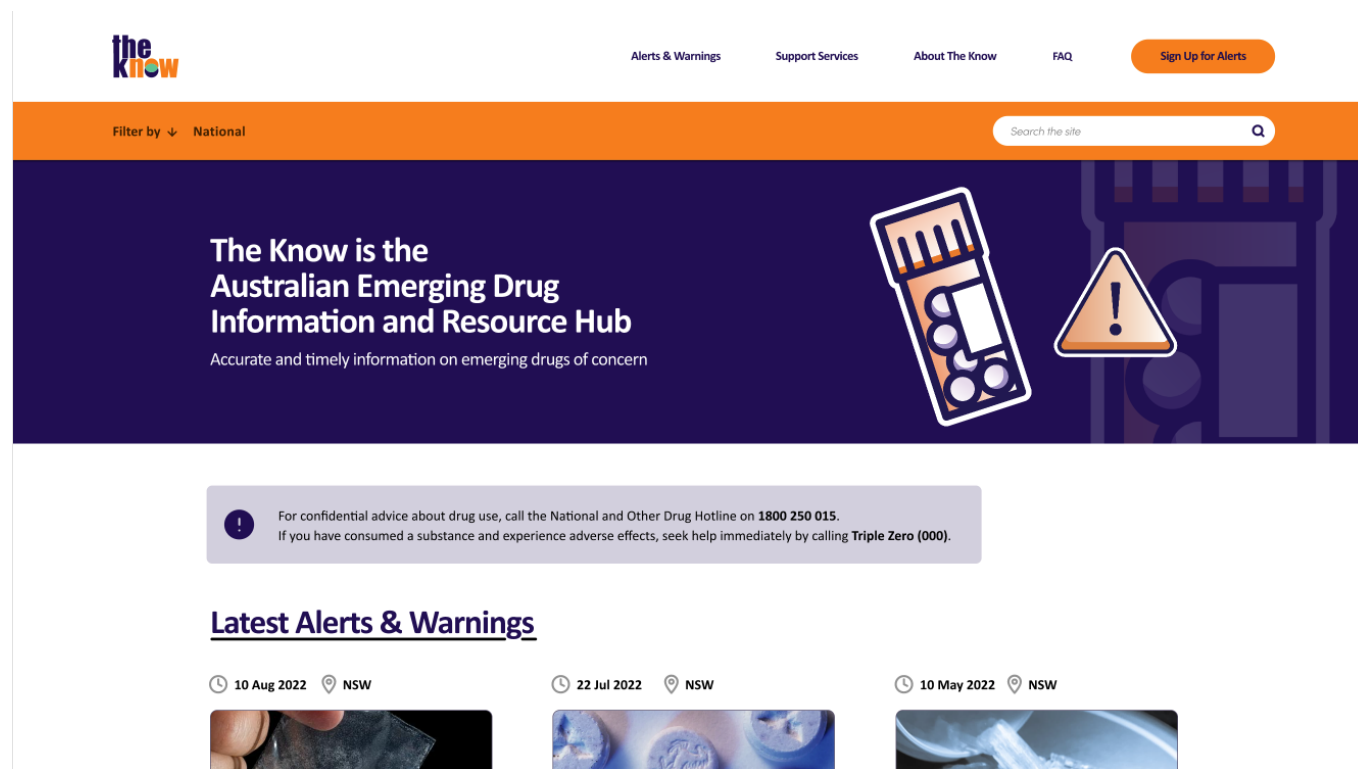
the know

Alerts & Warnings Support Services About The Know FAQ Sign Up for Alerts

Filter by National

Search the site

The Know is the Australian Emerging Drug Information and Resource Hub

Accurate and timely information on emerging drugs of concern

For confidential advice about drug use, call the National and Other Drug Hotline on **1800 250 015**.
If you have consumed a substance and experience adverse effects, seek help immediately by calling **Triple Zero (000)**.

Latest Alerts & Warnings

10 Aug 2022 NSW

22 Jul 2022 NSW

10 May 2022 NSW